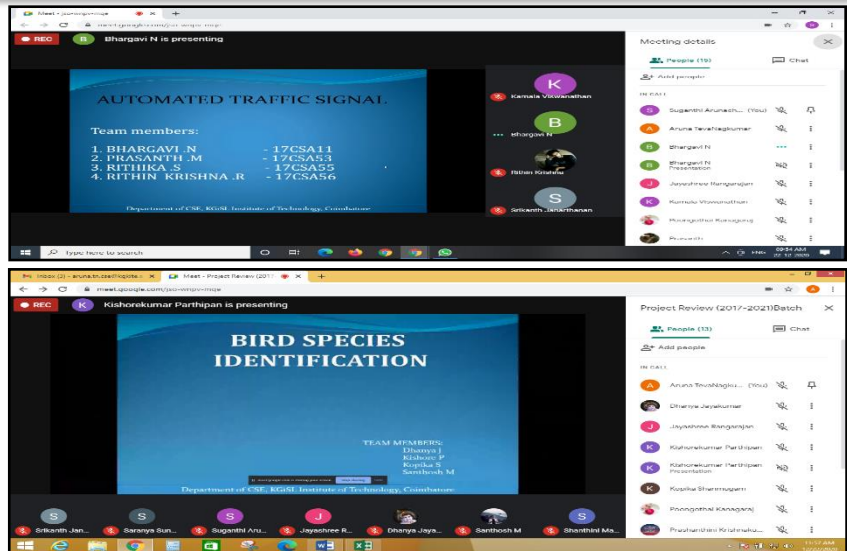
Meet - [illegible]

meet.google.com/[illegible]

REC

B Bhargavi N is presenting

AUTOMATED TRAFFIC SIGNAL

Team members:

1. BHARGAVI .N - 17CSA11
2. PRASANTH .M - 17CSA53
3. RITHIKA .S - 17CSA55
4. RITHIN KRISHNA .R - 17CSA56

Department of CSE, KGiSL Institute of Technology, Coimbatore

K Kamala Viswanathan

B Bhargavi N

Rithin Krishna

S Srikanth Janarthanan

Meeting details

People (19)

Chat

Add people

IN CALL

S Suganthi Arunach... (You)

A Aruna TevaNagkumar

B Bhargavi N

B Bhargavi N Presentation

J Jayashree Rangarajan

K Kamala Viswanathan

Poongothai Kanagaraj

Prasanth

Type here to search

09:34 AM 22-12-2020

Inbox (2) - aruna.tn.cse@kgisliim.ac.in

Meet - Project Review (2017-

meet.google.com/jso-wnpv-mqe

REC

K Kishorekumar Parthipan is presenting

BIRD SPECIES IDENTIFICATION

TEAM MEMBERS:
Dhanya J
Kishore P
Kopika S
Santhosh M

Department of CSE, KGiSL Institute of Technology, Coimbatore

Project Review (2017-2021)Batch

People (13)

Chat

Add people

IN CALL

A Aruna TevaNaglu... (You)

Dhanya Jayakumar

J Jayashree Rangarajan

K Kishorekumar Parthipan

K Kishorekumar Parthipan Presentation

K Kopika Shanmugam

Poongothai Kanagaraj

Prashanthini Krishnaku...

S Srikanth Jan...

S Saranya Sun...

S Suganthi Aru...

J Jayashree R...

Dhanya Jaya...

Santhosh M

S Shanthini Ma...

11:57 AM